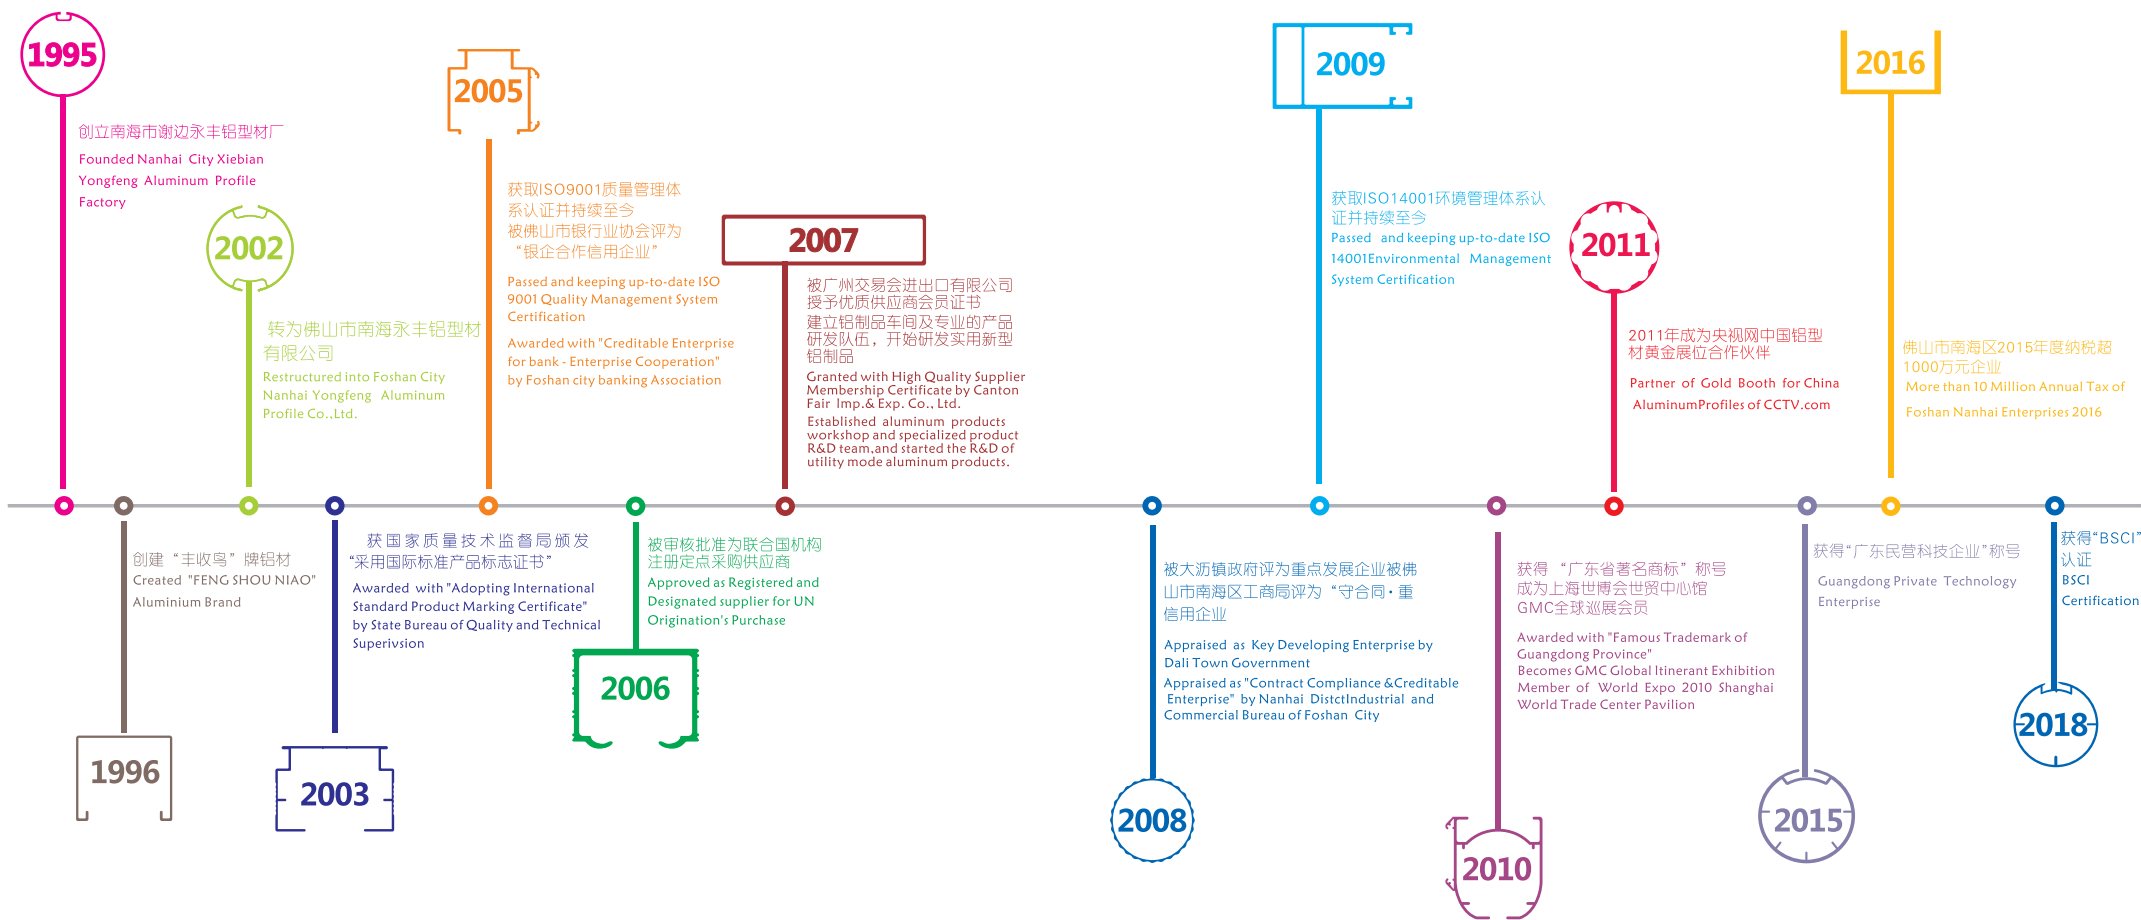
1995

创立南海市谢边永丰铝型材厂
Founded Nanhai City Xiebian Yongfeng Aluminum Profile Factory

2002

转为佛山市南海永丰铝型材有限公司
Restructured into Foshan City Nanhai Yongfeng Aluminum Profile Co.,Ltd.

2005

获取ISO9001质量管理体系认证并持续至今
被佛山市银行业协会评为“银企合作信用企业”
Passed and keeping up-to-date ISO 9001 Quality Management System Certification
Awarded with "Creditable Enterprise for bank - Enterprise Cooperation" by Foshan city banking Association

2007

被广州交易会进出口有限公司授予优质供应商会员证书
建立铝制品车间及专业的产品研发队伍，开始研发实用新型铝制品
Granted with High Quality Supplier Membership Certificate by Canton Fair Imp.& Exp. Co., Ltd.
Established aluminum products workshop and specialized product R&D team,and started the R&D of utility mode aluminum products.

2009

获取ISO14001环境管理体系认证并持续至今
Passed and keeping up-to-date ISO 14001Environmental Management System Certification

2011

2011年成为央视网中国铝型材黄金展位合作伙伴
Partner of Gold Booth for China AluminumProfiles of CCTV.com

2016

佛山市南海区2015年度纳税超1000万元企业
More than 10 Million Annual Tax of Foshan Nanhai Enterprises 2016

创建“丰收鸟”牌铝材
Created "FENG SHOU NIAO" Aluminium Brand

1996

获国家质量技术监督局颁发“采用国际标准产品标志证书”
Awarded with "Adopting International Standard Product Marking Certificate" by State Bureau of Quality and Technical Superivsion

2003

被审核批准为联合国机构注册定点采购供应商
Approved as Registered and Designated supplier for UN Origination's Purchase

2006

被大沥镇政府评为重点发展企业被佛山市南海区工商局评为“守合同·重信用企业
Appraised as Key Developing Enterprise by Dali Town Government
Appraised as "Contract Compliance &Creditable Enterprise" by Nanhai DistctIndustrial and Commercial Bureau of Foshan City

2008

获得 “广东省著名商标”称号
成为上海世博会世贸中心馆GMC全球巡展会员
Awarded with "Famous Trademark of Guangdong Province"
Becomes GMC Global Itinerant Exhibition Member of World Expo 2010 Shanghai World Trade Center Pavilion

2010

获得“广东民营科技企业”称号
Guangdong Private Technology Enterprise

2015

获得“BSCI”认证
BSCI Certification

2018